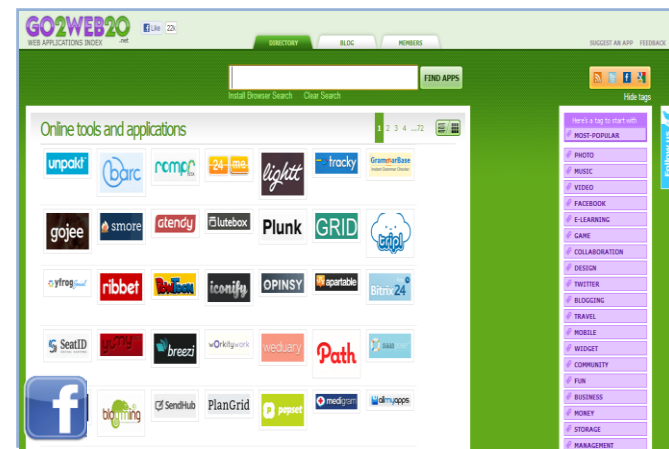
GO2WEB20
WEB APPLICATIONS INDEX .net

Like 22k

DIRECTORY
BLOG
MEMBERS

SUGGEST AN APP
FEEDBACK

FIND APPS
Install Browser Search
Clear Search

Hide tags

Online tools and applications

1 2 3 4 ...72

unpakt
barc
rempr
24me
lightt
tracky
GrammarBase
gojee
smore
atendy
lutebox
Plunk
GRID
tripl
yfrog
ribbet
PowToon
iconify
OPINSY
apartable
Bitrix24
SeatID
breezi
workflowork
weduary
Path
blogthing
SendHub
PlanGrid
pepset
medigram
allmyapps

Here's a tag to start with
MOST-POPULAR
PHOTO
MUSIC
VIDEO
FACEBOOK
E-LEARNING
GAME
COLLABORATION
DESIGN
TWITTER
BLOGGING
TRAVEL
MOBILE
WIDGET
COMMUNITY
FUN
BUSINESS
MONEY
STORAGE
MANAGEMENT

Follow us